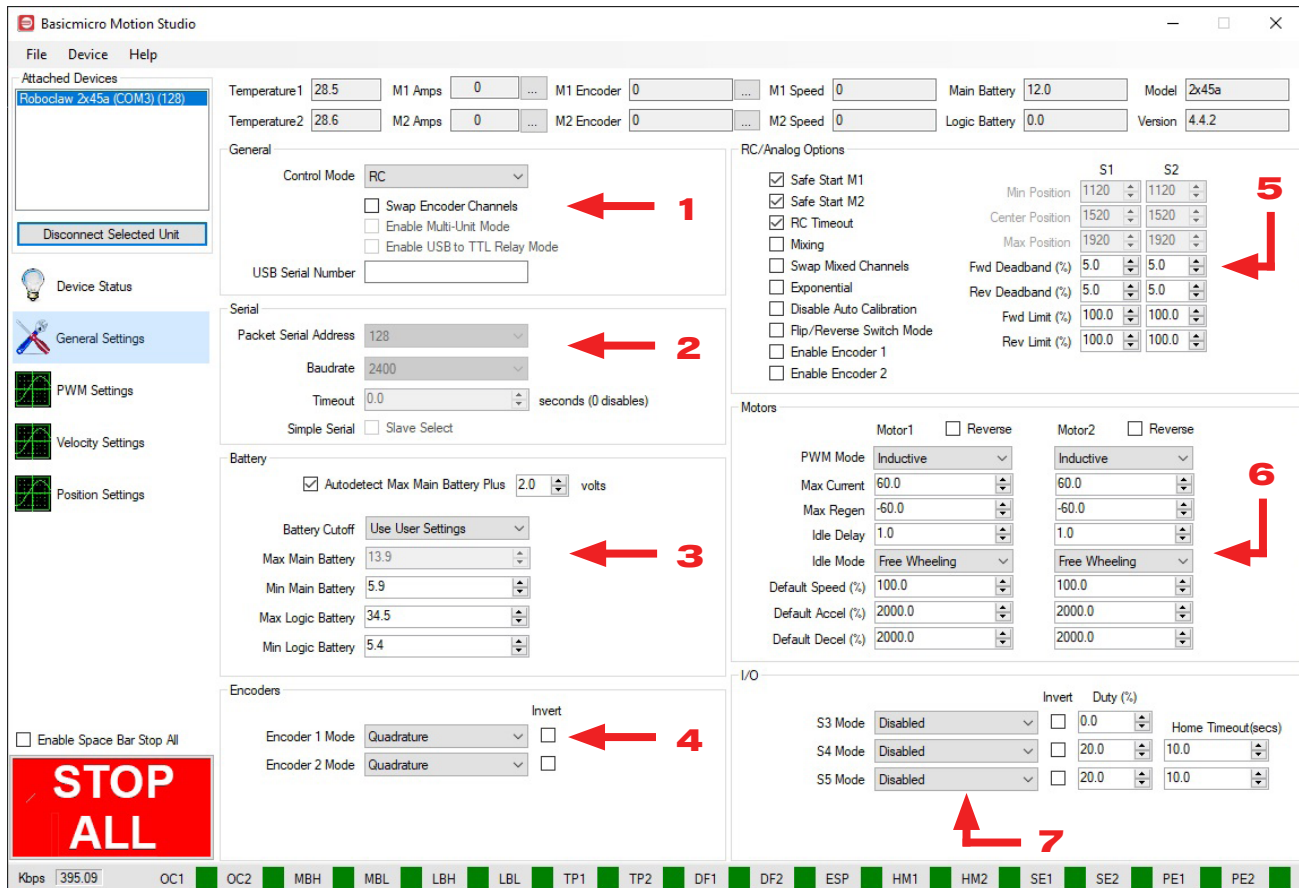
Basicmicro Motion Studio

File Device Help

Attached Devices
Roboclaw 2x45a (COM3) (128)

Disconnect Selected Unit

Device Status
General Settings
PWM Settings
Velocity Settings
Position Settings

Enable Space Bar Stop All

STOP ALL

Temperature1 28.5
Temperature2 28.6
M1 Amps 0 ...
M2 Amps 0 ...
M1 Encoder 0 ...
M2 Encoder 0 ...
M1 Speed 0
M2 Speed 0
Main Battery 12.0
Logic Battery 0.0
Model 2x45a
Version 4.4.2

General
Control Mode RC
Swap Encoder Channels
Enable Multi-Unit Mode
Enable USB to TTL Relay Mode
USB Serial Number

1

Serial
Packet Serial Address 128
Baudrate 2400
Timeout 0.0 seconds (0 disables)
Simple Serial Slave Select

2

Battery
Autodetect Max Main Battery Plus 2.0 volts
Battery Cutoff Use User Settings
Max Main Battery 13.9
Min Main Battery 5.9
Max Logic Battery 34.5
Min Logic Battery 5.4

3

Encoders
Invert
Encoder 1 Mode Quadrature
Encoder 2 Mode Quadrature

4

RC/Analog Options
Safe Start M1
Safe Start M2
RC Timeout
Mixing
Swap Mixed Channels
Exponential
Disable Auto Calibration
Flip/Reverse Switch Mode
Enable Encoder 1
Enable Encoder 2

| | S1 | S2 |
|---|---|---|
| Min Position | 1120 | 1120 |
| Center Position | 1520 | 1520 |
| Max Position | 1920 | 1920 |
| Fwd Deadband (%) | 5.0 | 5.0 |
| Rev Deadband (%) | 5.0 | 5.0 |
| Fwd Limit (%) | 100.0 | 100.0 |
| Rev Limit (%) | 100.0 | 100.0 |

5

Motors
| | Motor1 Reverse | Motor2 Reverse |
|---|---|---|
| PWM Mode | Inductive | Inductive |
| Max Current | 60.0 | 60.0 |
| Max Regen | -60.0 | -60.0 |
| Idle Delay | 1.0 | 1.0 |
| Idle Mode | Free Wheeling | Free Wheeling |
| Default Speed (%) | 100.0 | 100.0 |
| Default Accel (%) | 2000.0 | 2000.0 |
| Default Decel (%) | 2000.0 | 2000.0 |

6

I/O
| | | Invert | Duty (%) | Home Timeout(secs) |
|---|---|---|---|---|
| S3 Mode | Disabled | | 0.0 | |
| S4 Mode | Disabled | | 20.0 | 10.0 |
| S5 Mode | Disabled | | 20.0 | 10.0 |

7

Kbps 395.09 OC1 OC2 MBH MBL LBH LBL TP1 TP2 DF1 DF2 ESP HM1 HM2 SE1 SE2 PE1 PE2